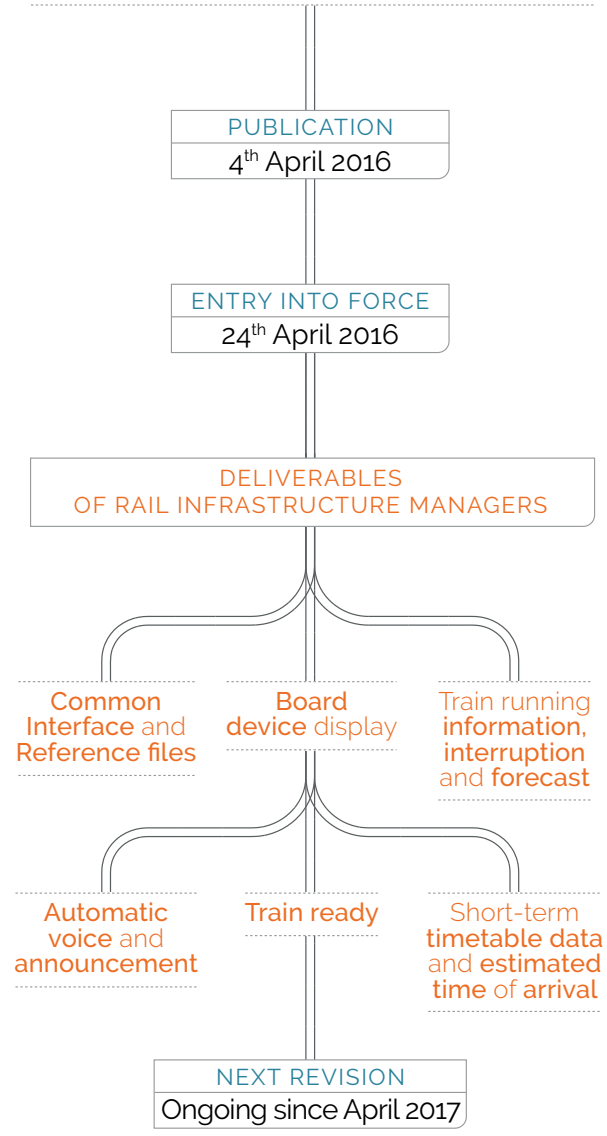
PUBLICATION
$4^{th}$ April 2016

ENTRY INTO FORCE
$24^{th}$ April 2016

DELIVERABLES
OF RAIL INFRASTRUCTURE MANAGERS

Common Interface and Reference files

Board device display

Train running information, interruption and forecast

Automatic voice and announcement

Train ready

Short-term timetable data and estimated time of arrival

NEXT REVISION
Ongoing since April 2017